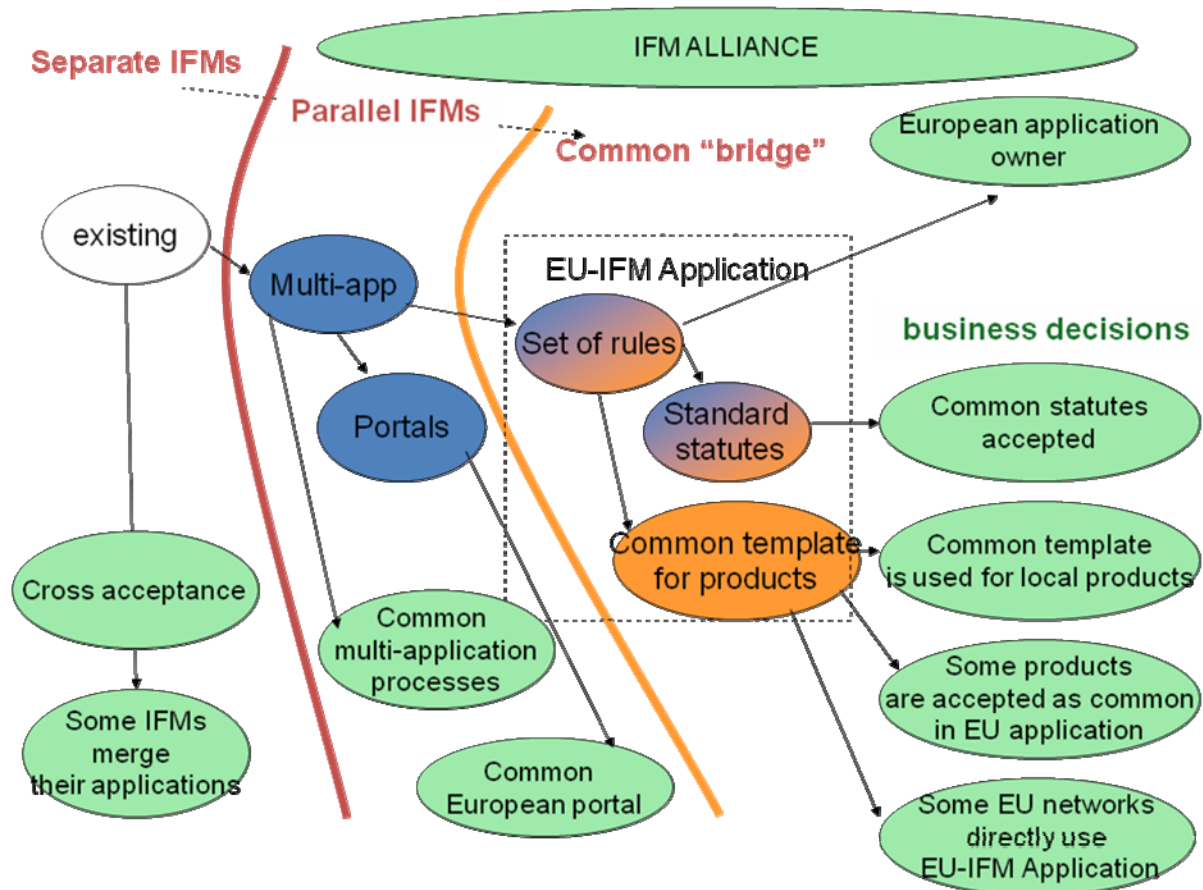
IFM ALLIANCE

Separate IFMs

Parallel IFMs

Common “bridge”

European application owner

existing

Multi-app

EU-IFM Application

Set of rules

business decisions

Portals

Standard statutes

Common statutes accepted

Common template for products

Common template is used for local products

Cross acceptance

Common multi-application processes

Some products are accepted as common in EU application

Some IFMs merge their applications

Common European portal

Some EU networks directly use EU-IFM Application